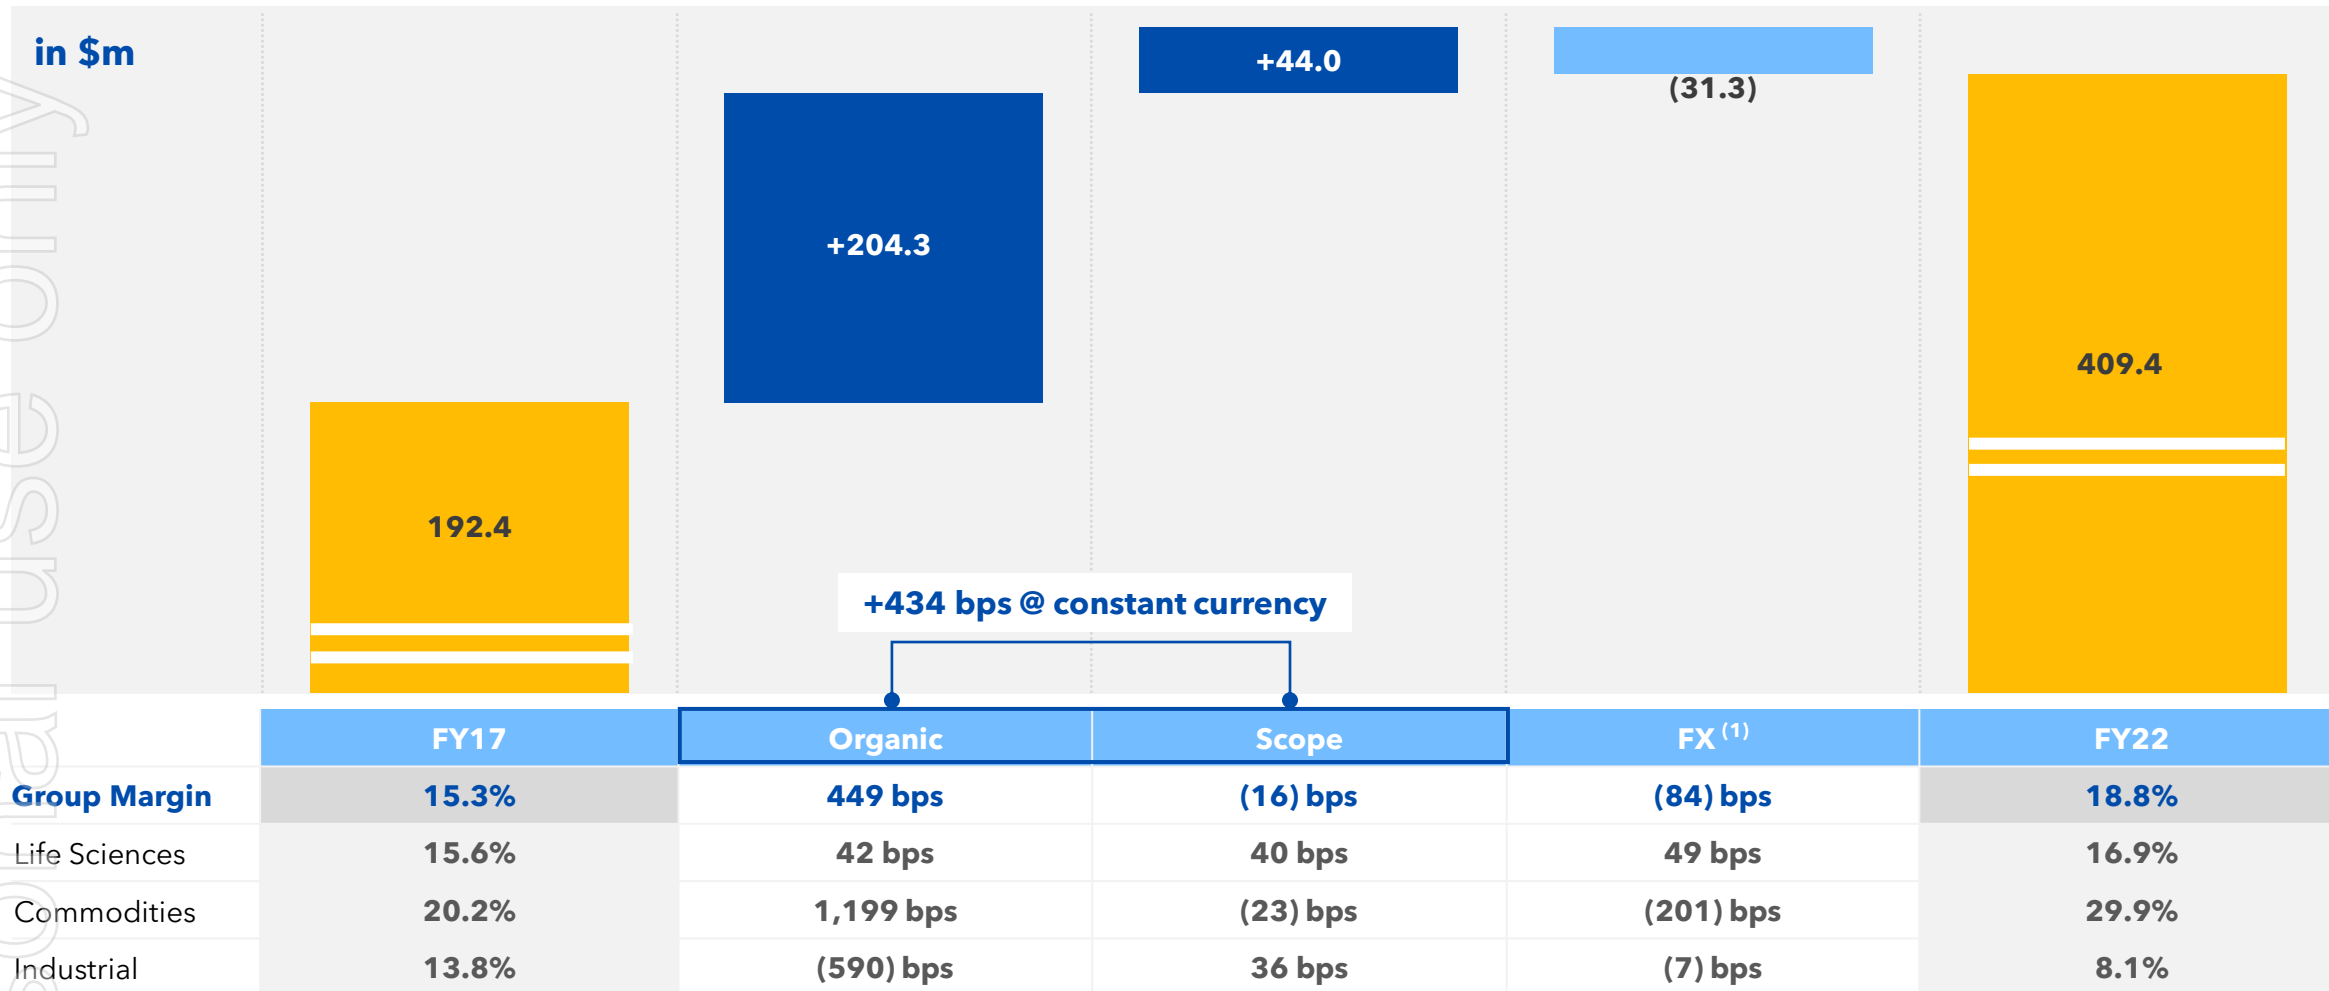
in $m

192.4

+204.3

+44.0

(31.3)

409.4

+434 bps @ constant currency

| | FY17 | Organic | Scope | FX $^{(1)}$ | FY22 |
|---|---|---|---|---|---|
| Group Margin | 15.3% | 449 bps | (16) bps | (84) bps | 18.8% |
| Life Sciences | 15.6% | 42 bps | 40 bps | 49 bps | 16.9% |
| Commodities | 20.2% | 1,199 bps | (23) bps | (201) bps | 29.9% |
| Industrial | 13.8% | (590) bps | 36 bps | (7) bps | 8.1% |